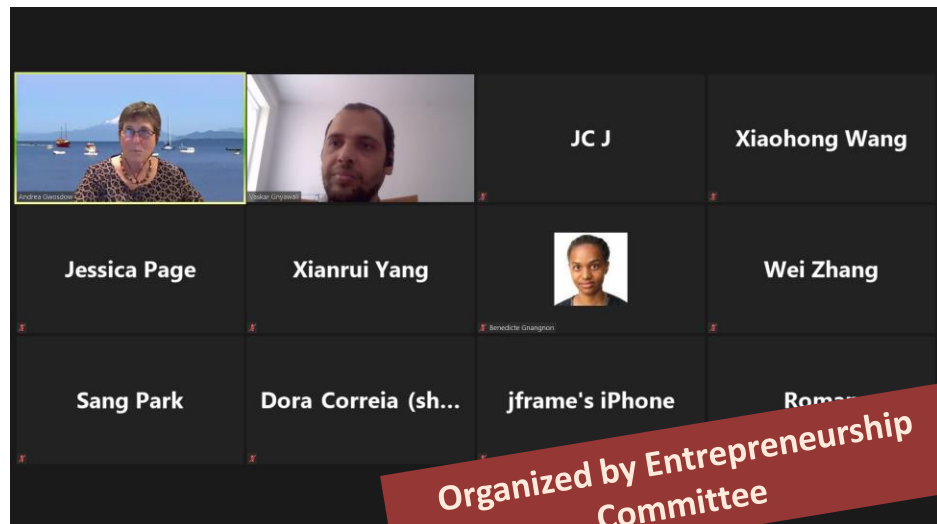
Andrea Gwosdow

Vaskar Gnyawali

JC J

Xiaohong Wang

Jessica Page

Xianrui Yang

Benedicte Gnangnon

Wei Zhang

Sang Park

Dora Correia (sh...

jframe's iPhone

Roma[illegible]

Organized by Entrepreneurship Committee